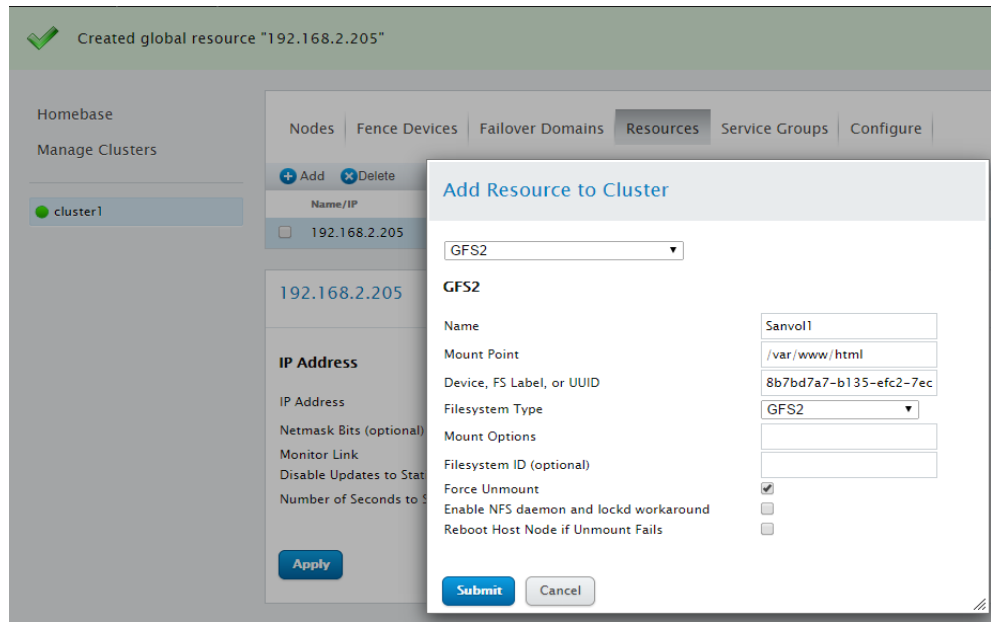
Created global resource "192.168.2.205"

Homebase

Manage Clusters

cluster1

Nodes | Fence Devices | Failover Domains | Resources | Service Groups | Configure

Add Delete

Name/IP

192.168.2.205

192.168.2.205

IP Address

IP Address

Netmask Bits (optional)

Monitor Link

Disable Updates to Stat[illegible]

Number of Seconds to S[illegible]

Apply

Add Resource to Cluster

GFS2

GFS2

Name: Sanvol1

Mount Point: /var/www/html

Device, FS Label, or UUID: 8b7bd7a7-b135-efc2-7ec

Filesystem Type: GFS2

Mount Options

Filesystem ID (optional)

Force Unmount

Enable NFS daemon and lockd workaround

Reboot Host Node if Unmount Fails

Submit

Cancel